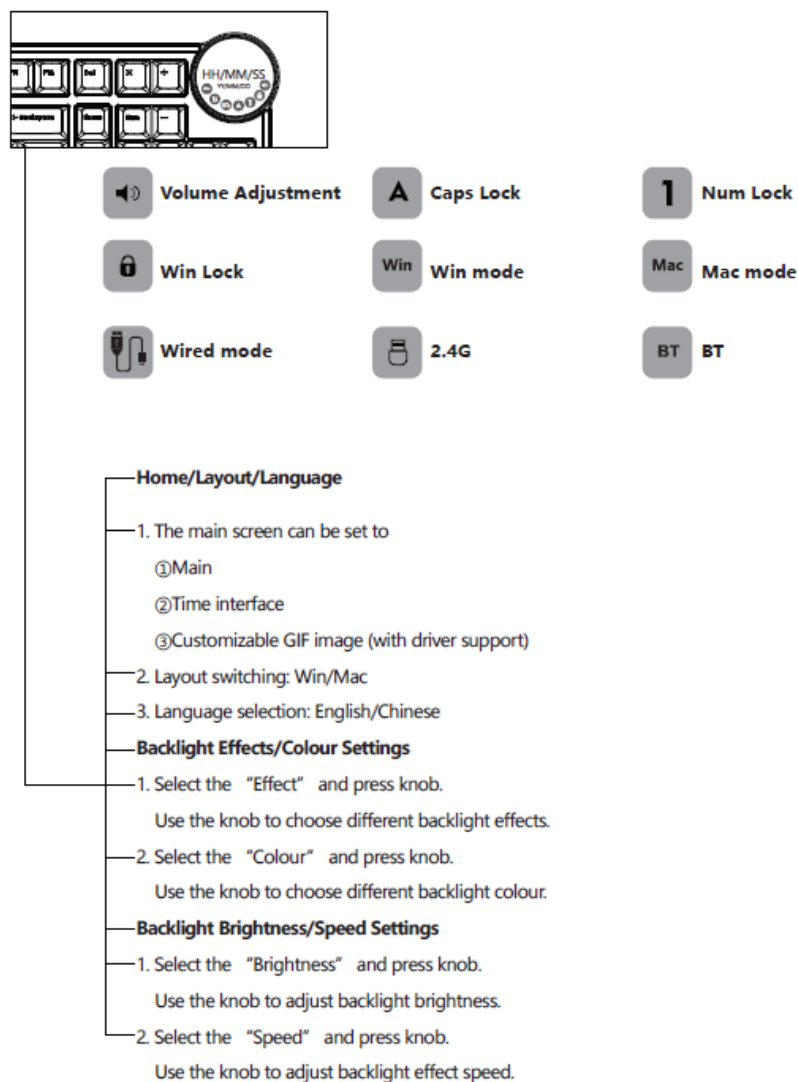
HH/MM/SS
YY/MM/DD

Volume Adjustment
A Caps Lock
1 Num Lock
Win Lock
Win Win mode
Mac Mac mode
Wired mode
2.4G
BT BT

Home/Layout/Language
1. The main screen can be set to
①Main
②Time interface
③Customizable GIF image (with driver support)
2. Layout switching: Win/Mac
3. Language selection: English/Chinese
Backlight Effects/Colour Settings
1. Select the "Effect" and press knob.
Use the knob to choose different backlight effects.
2. Select the "Colour" and press knob.
Use the knob to choose different backlight colour.
Backlight Brightness/Speed Settings
1. Select the "Brightness" and press knob.
Use the knob to adjust backlight brightness.
2. Select the "Speed" and press knob.
Use the knob to adjust backlight effect speed.